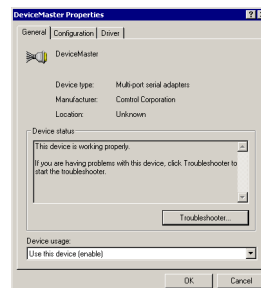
DeviceMaster Properties

General | Configuration | Driver

DeviceMaster

Device type: Multi-port serial adapters

Manufacturer: Control Corporation

Location: Unknown

Device status

This device is working properly.

If you are having problems with this device, click Troubleshooter to start the troubleshooter.

Troubleshooter...

Device usage:

Use this device (enable)

OK

Cancel